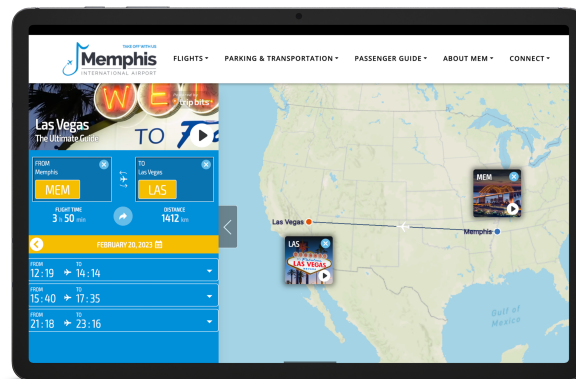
TAKE OFF WITH US
Memphis
INTERNATIONAL AIRPORT

FLIGHTS ▾ PARKING & TRANSPORTATION ▾ PASSENGER GUIDE ▾ ABOUT MEM ▾ CONNECT ▾

Las Vegas
The Ultimate Guide

trip bits

TO

FROM
Memphis
MEM

TO
Las Vegas
LAS

FLIGHT TIME
3 h 50 min

DISTANCE
1412 km

FEBRUARY 20, 2023

FROM 12:19 TO 14:14

FROM 15:40 TO 17:35

FROM 21:18 TO 23:16

Las Vegas

Memphis

LAS

MEM

Gulf of Mexico